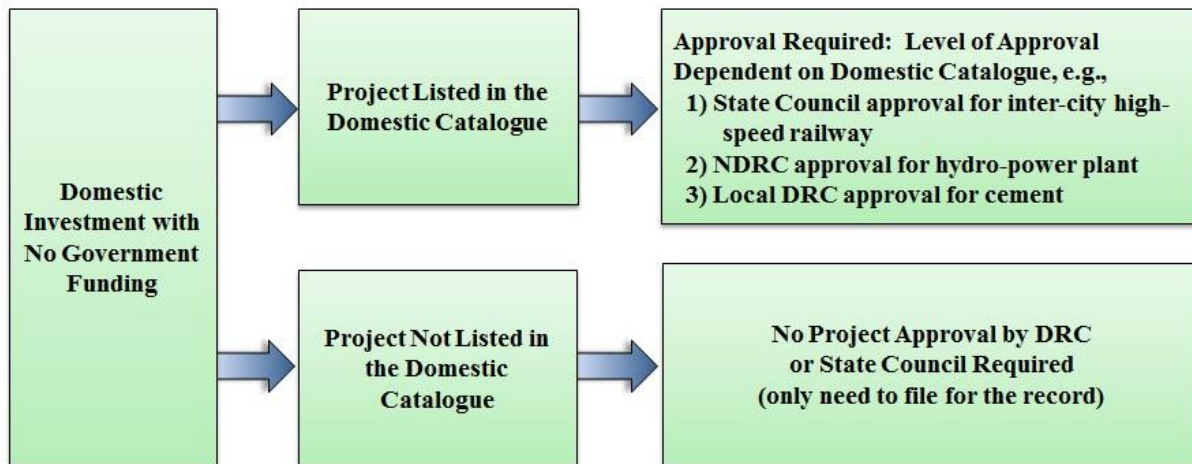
Domestic Investment with No Government Funding

Project Listed in the Domestic Catalogue

Approval Required: Level of Approval Dependent on Domestic Catalogue, e.g.,
1) State Council approval for inter-city high-speed railway
2) NDRC approval for hydro-power plant
3) Local DRC approval for cement

Project Not Listed in the Domestic Catalogue

No Project Approval by DRC or State Council Required (only need to file for the record)